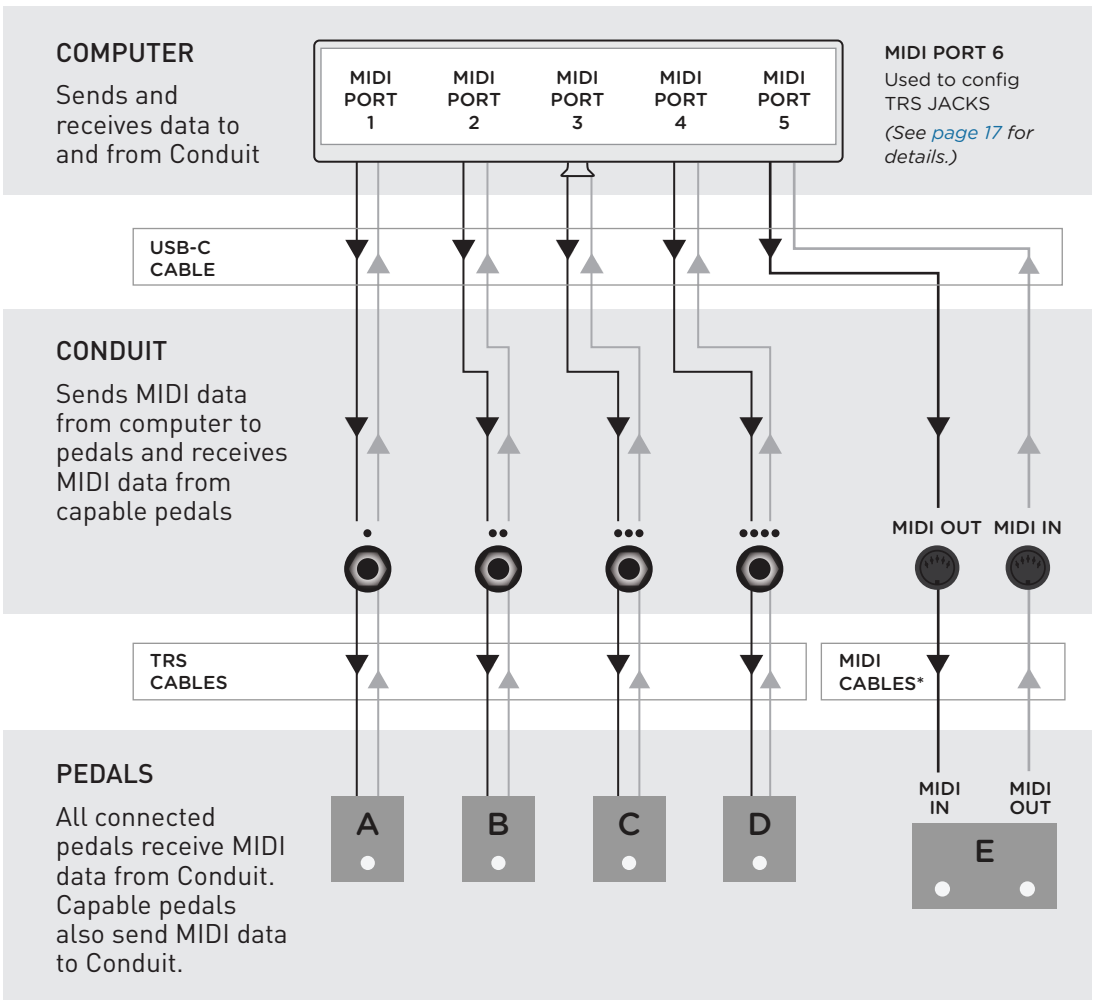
COMPUTER

Sends and receives data to and from Conduit

MIDI PORT 1

MIDI PORT 2

MIDI PORT 3

MIDI PORT 4

MIDI PORT 5

MIDI PORT 6
Used to config TRS JACKS
(See page 17 for details.)

USB-C CABLE

CONDUIT

Sends MIDI data from computer to pedals and receives MIDI data from capable pedals

MIDI OUT

MIDI IN

TRS CABLES

MIDI CABLES*

PEDALS

All connected pedals receive MIDI data from Conduit. Capable pedals also send MIDI data to Conduit.

A

B

C

D

MIDI IN

MIDI OUT

E